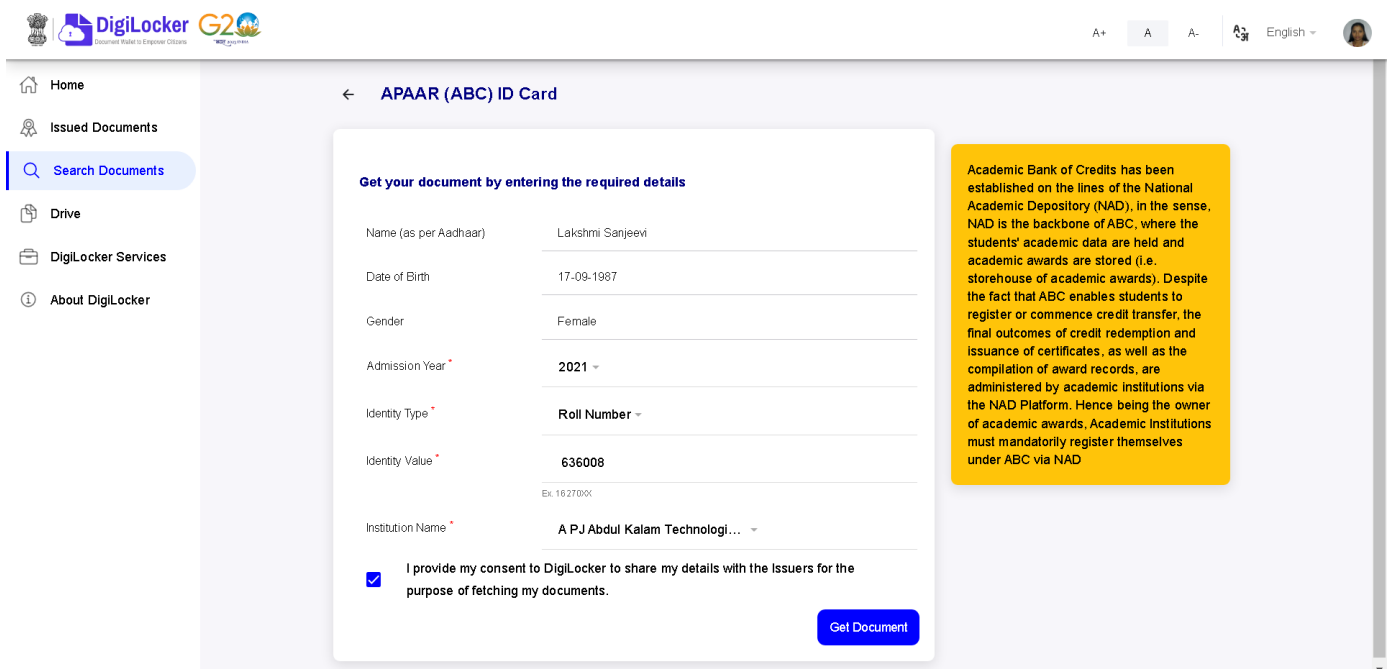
DigiLocker
Document Wallet to Empower Citizens
G20

A+ A A- English

Home
Issued Documents
Search Documents
Drive
DigiLocker Services
About DigiLocker

APAAR (ABC) ID Card

Get your document by entering the required details

Name (as per Aadhaar) Lakshmi Sanjeevi

Date of Birth 17-09-1987

Gender Female

Admission Year * 2021

Identity Type * Roll Number

Identity Value * 636008
Ex. 16270XX

Institution Name * A PJ Abdul Kalam Technologi...

I provide my consent to DigiLocker to share my details with the Issuers for the purpose of fetching my documents.

Get Document

Academic Bank of Credits has been established on the lines of the National Academic Depository (NAD), in the sense, NAD is the backbone of ABC, where the students' academic data are held and academic awards are stored (i.e. storehouse of academic awards). Despite the fact that ABC enables students to register or commence credit transfer, the final outcomes of credit redemption and issuance of certificates, as well as the compilation of award records, are administered by academic institutions via the NAD Platform. Hence being the owner of academic awards, Academic Institutions must mandatorily register themselves under ABC via NAD